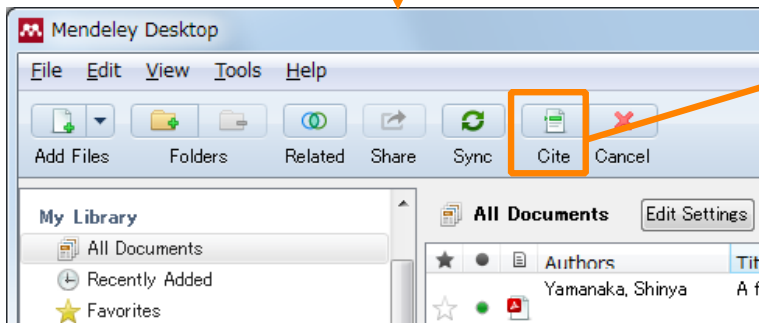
Mendeley Desktop

File Edit View Tools Help

Add Files Folders Related Share Sync Cite Cancel

My Library

All Documents

Recently Added

Favorites

All Documents Edit Settings

Authors Tit

Yamanaka, Shinya A f